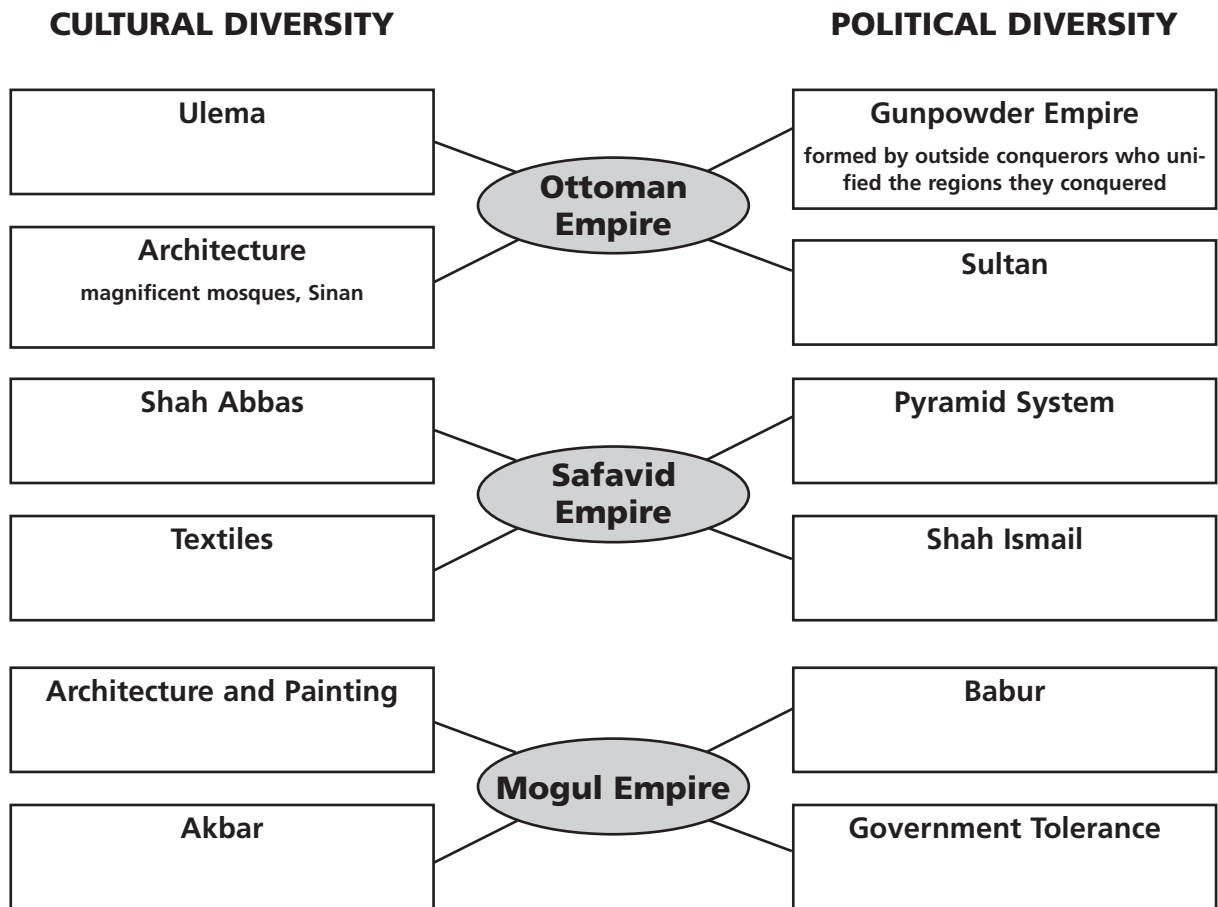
CULTURAL DIVERSITY

POLITICAL DIVERSITY

Ulema

Gunpowder Empire

formed by outside conquerors who unified the regions they conquered

Ottoman Empire

Architecture

magnificent mosques, Sinan

Sultan

Shah Abbas

Pyramid System

Safavid Empire

Textiles

Shah Ismail

Architecture and Painting

Babur

Mogul Empire

Akbar

Government Tolerance